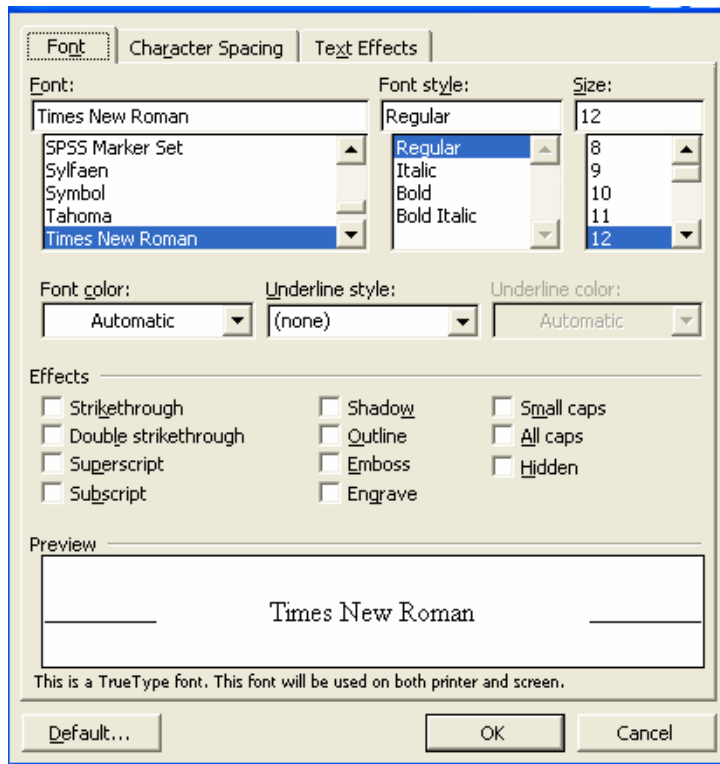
Font | Character Spacing | Text Effects

Font:
Times New Roman
SPSS Marker Set
Sylfaen
Symbol
Tahoma
Times New Roman

Font style:
Regular
Regular
Italic
Bold
Bold Italic

Size:
12
8
9
10
11
12

Font color:
Automatic

Underline style:
(none)

Underline color:
Automatic

Effects
Strikethrough
Double strikethrough
Superscript
Subscript
Shadow
Outline
Emboss
Engrave
Small caps
All caps
Hidden

Preview
Times New Roman

This is a TrueType font. This font will be used on both printer and screen.

Default...
OK
Cancel